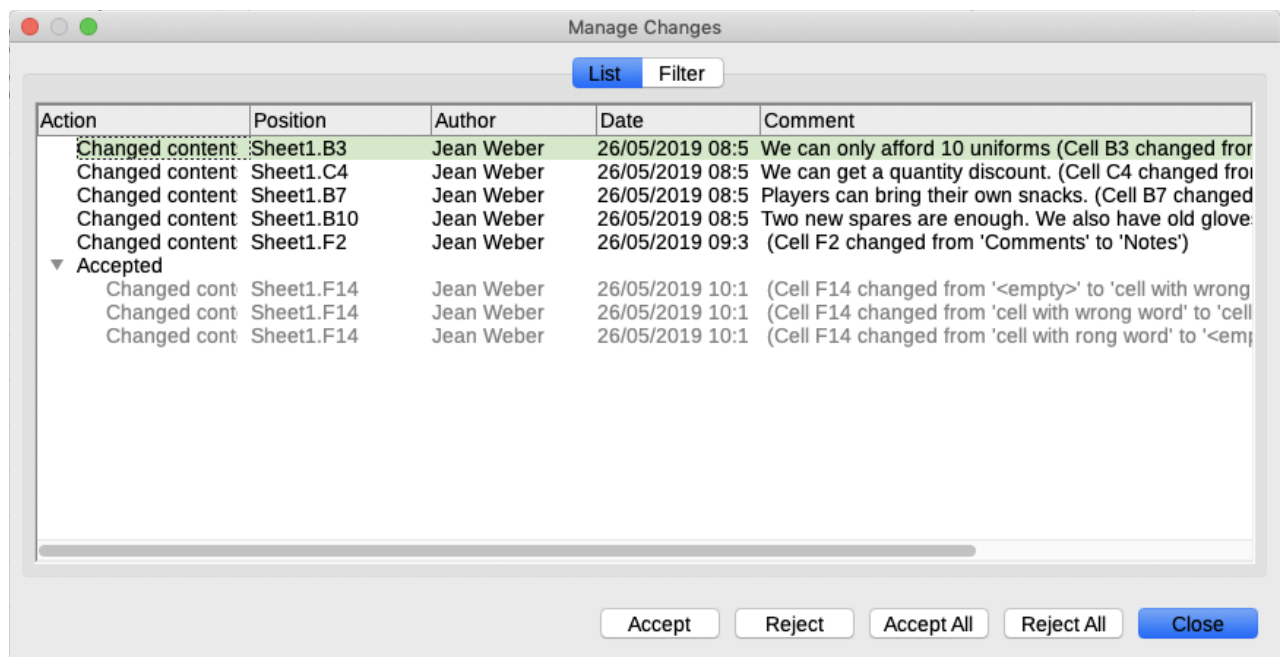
Manage Changes

List Filter

| Action | Position | Author | Date | Comment |
|---|---|---|---|---|
| Changed content | Sheet1.B3 | Jean Weber | 26/05/2019 08:5 | We can only afford 10 uniforms (Cell B3 changed fror |
| Changed content | Sheet1.C4 | Jean Weber | 26/05/2019 08:5 | We can get a quantity discount. (Cell C4 changed fror |
| Changed content | Sheet1.B7 | Jean Weber | 26/05/2019 08:5 | Players can bring their own snacks. (Cell B7 changed |
| Changed content | Sheet1.B10 | Jean Weber | 26/05/2019 08:5 | Two new spares are enough. We also have old gloves |
| Changed content | Sheet1.F2 | Jean Weber | 26/05/2019 09:3 | (Cell F2 changed from 'Comments' to 'Notes') |
| Accepted | | | | |
| Changed cont | Sheet1.F14 | Jean Weber | 26/05/2019 10:1 | (Cell F14 changed from '<empty>' to 'cell with wrong |
| Changed cont | Sheet1.F14 | Jean Weber | 26/05/2019 10:1 | (Cell F14 changed from 'cell with wrong word' to 'cell |
| Changed cont | Sheet1.F14 | Jean Weber | 26/05/2019 10:1 | (Cell F14 changed from 'cell with rong word' to '<emp |

Accept Reject Accept All Reject All Close